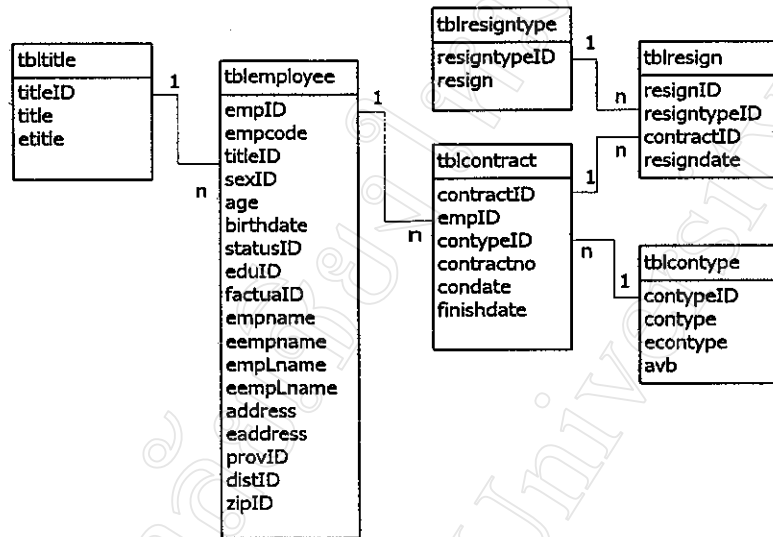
tbltitle
titleID
title
etitle

1

n

tblemployee
empID
empcode
titleID
sexID
age
birthdate
statusID
eduID
factuaID
empname
eempname
empLname
eempLname
address
eaddress
provID
distID
zipID

1

n

tblresigntype
resigntypeID
resign

1

n

tblresign
resignID
resigntypeID
contractID
resigndate

n

1

tblcontract
contractID
empID
contypeID
contractno
condate
finishdate

n

1

tblcontype
contypeID
contype
econtype
avb

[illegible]